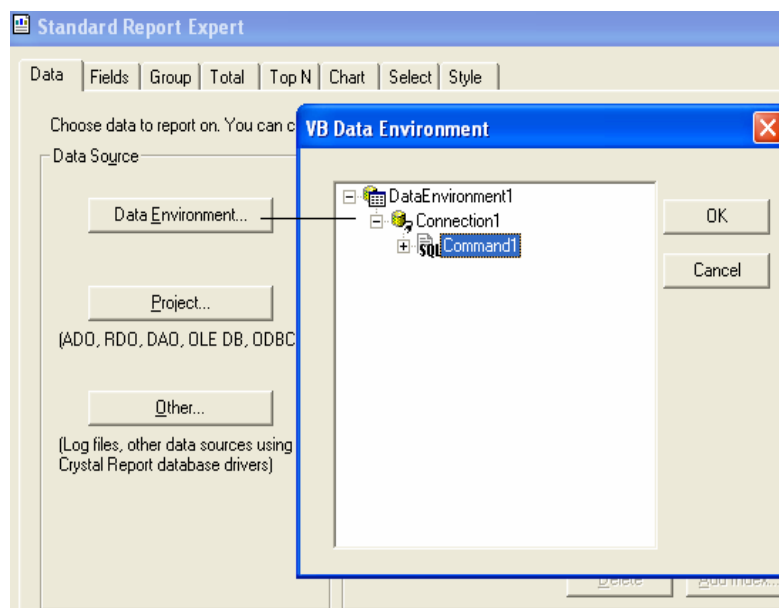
Standard Report Expert

Data | Fields | Group | Total | Top N | Chart | Select | Style

Choose data to report on. You can c

Data Source

Data Environment...

Project...

(ADO, RDO, DAO, OLE DB, ODBC

Other...

(Log files, other data sources using Crystal Report database drivers)

VB Data Environment

DataEnvironment1
Connection1
SQL Command1

OK

Cancel

Delete

Add Index...